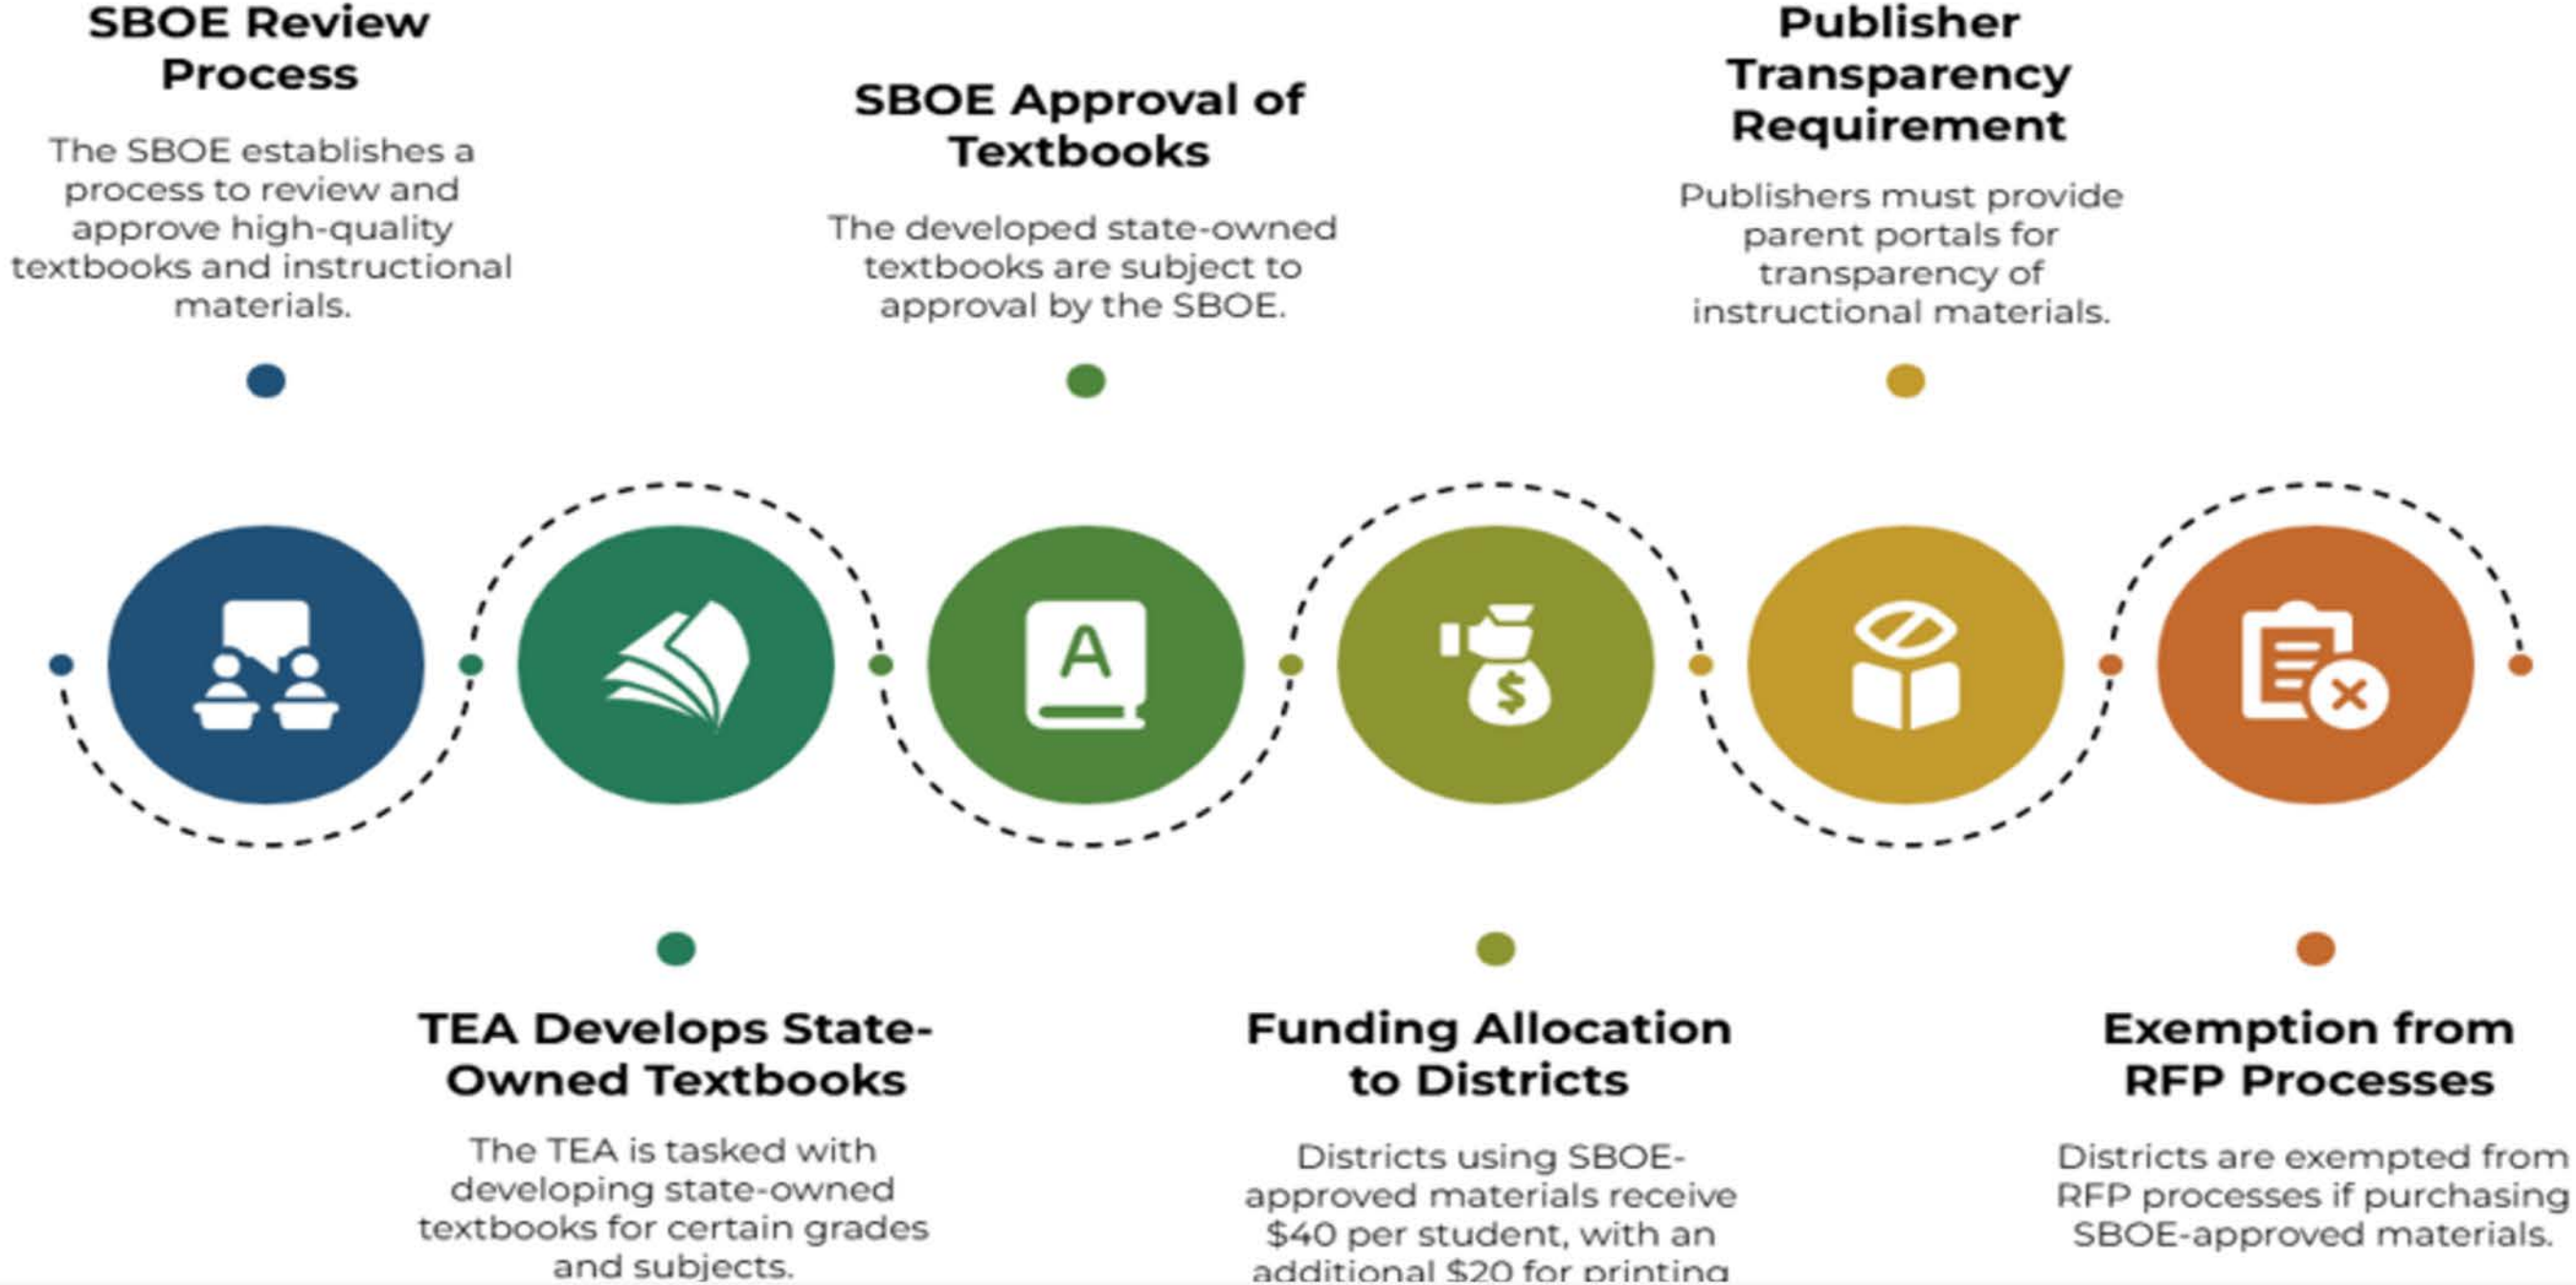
SBOE Review Process

The SBOE establishes a process to review and approve high-quality textbooks and instructional materials.

TEA Develops State-Owned Textbooks

The TEA is tasked with developing state-owned textbooks for certain grades and subjects.

SBOE Approval of Textbooks

The developed state-owned textbooks are subject to approval by the SBOE.

Funding Allocation to Districts

Districts using SBOE-approved materials receive $40 per student, with an additional $20 for printing

Publisher Transparency Requirement

Publishers must provide parent portals for transparency of instructional materials.

Exemption from RFP Processes

Districts are exempted from RFP processes if purchasing SBOE-approved materials.